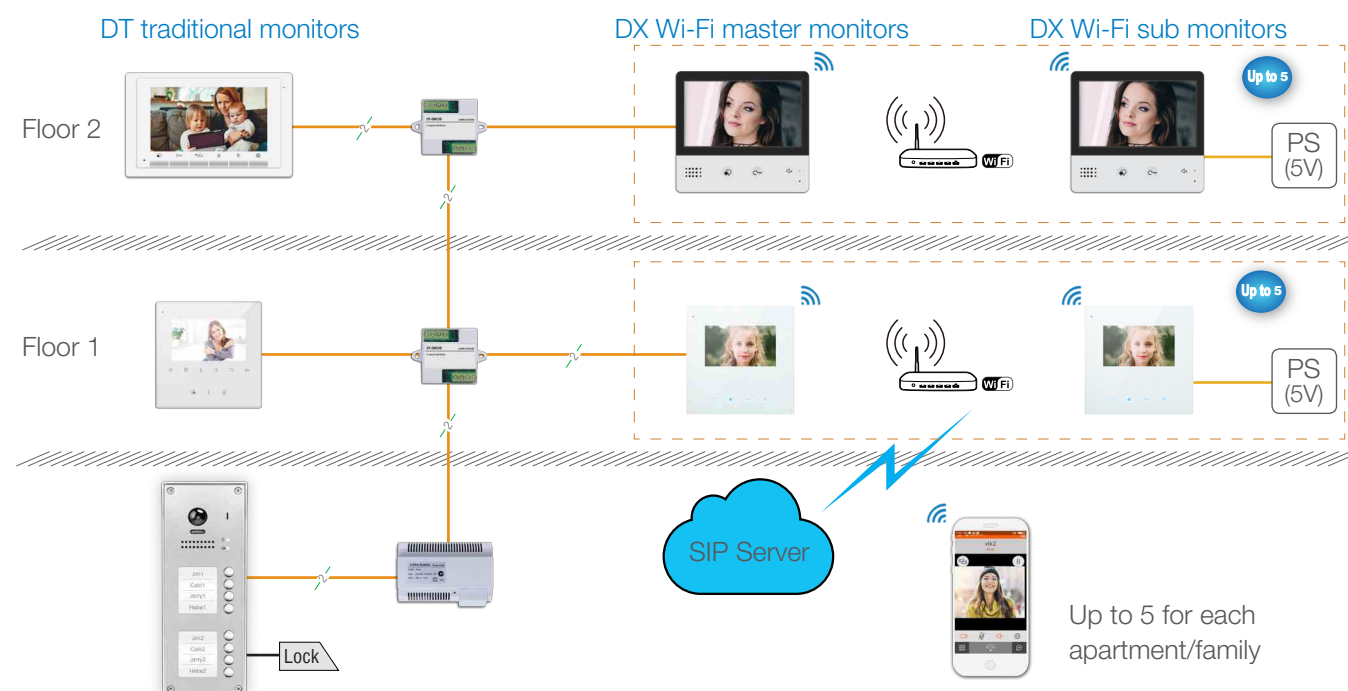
DT traditional monitors

DX Wi-Fi master monitors

DX Wi-Fi sub monitors

Floor 2

Up to 5

PS
(5V)

WiFi

Floor 1

Up to 5

PS
(5V)

WiFi

Jim1
Calb1
Jerry1
Hebe1

Jim2
Calb2
Jerry2
Hebe2

Lock

SIP Server

Up to 5 for each apartment/family